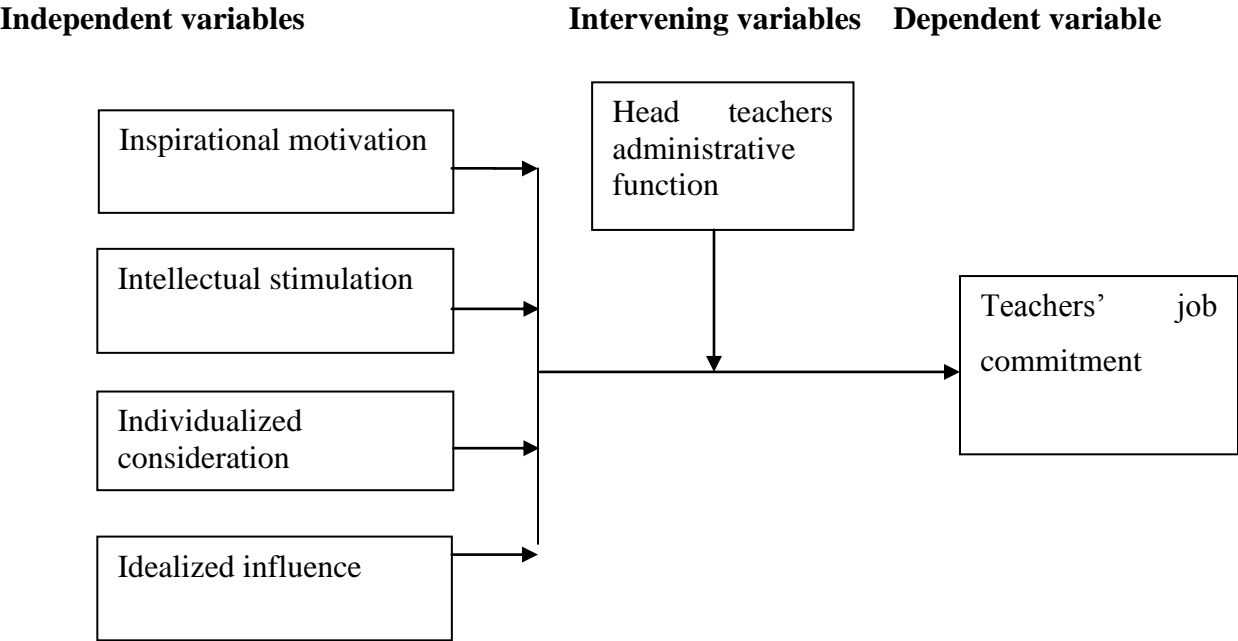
**Independent variables** **Intervening variables** **Dependent variable**

Inspirational motivation

Intellectual stimulation

Individualized consideration

Idealized influence

Head teachers administrative function

Teachers' job commitment